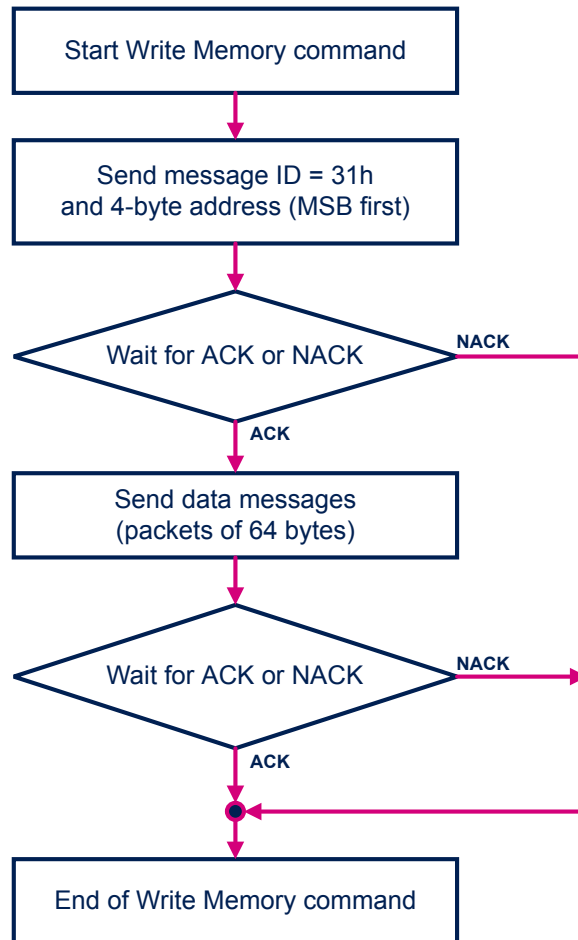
Start Write Memory command

Send message ID = 31h
and 4-byte address (MSB first)

Wait for ACK or NACK

NACK

ACK

Send data messages
(packets of 64 bytes)

Wait for ACK or NACK

NACK

ACK

End of Write Memory command